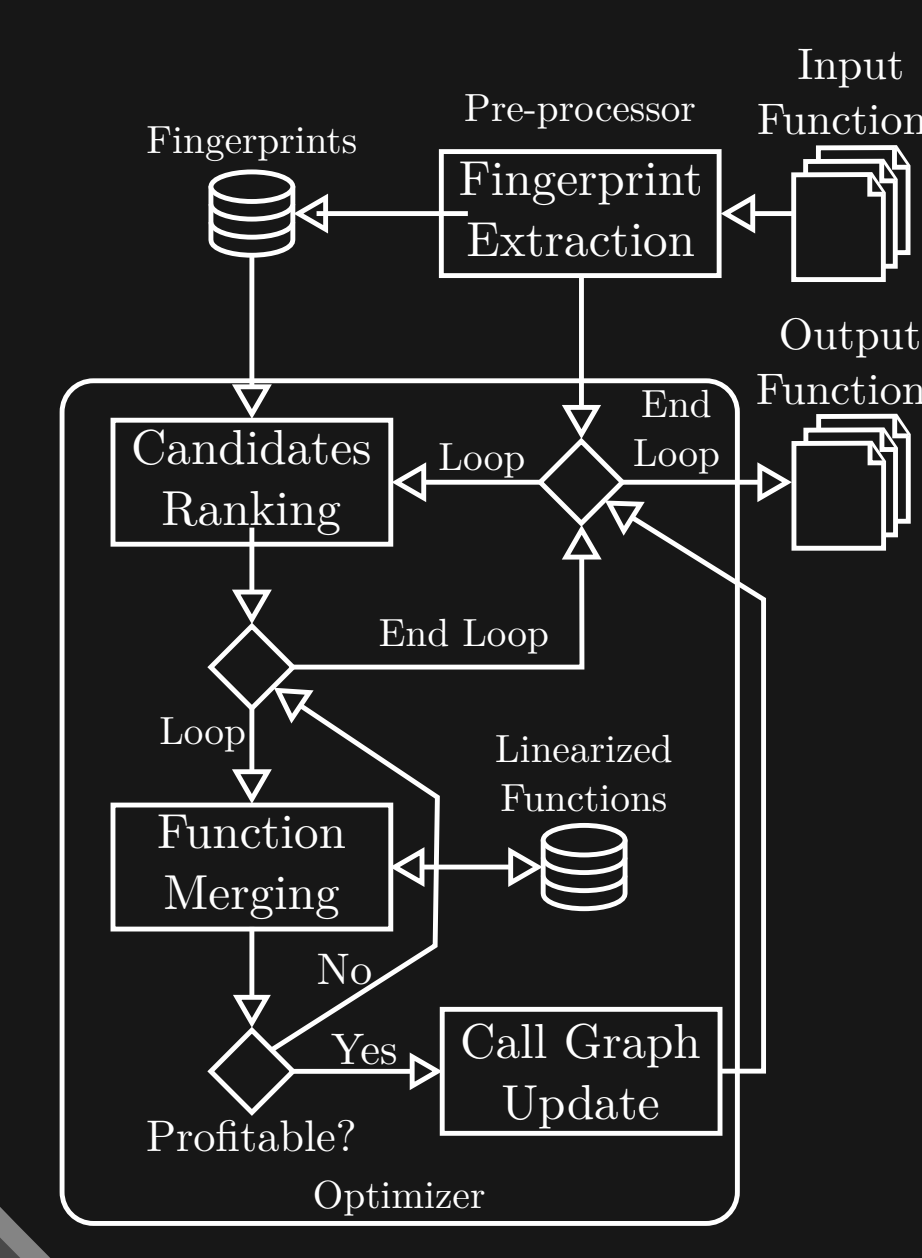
Input
Function

Pre-processor

Fingerprints

Fingerprint Extraction

Output
Function

End Loop

Candidates Ranking

Loop

End Loop

Loop

Linearized Functions

Function Merging

No

Yes

Call Graph Update

Profitable?

Optimizer